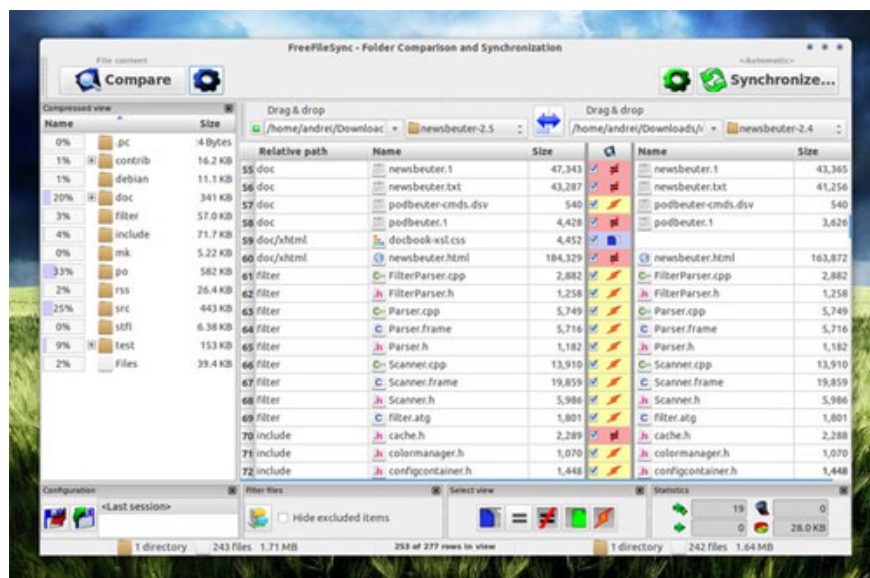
FreeFileSync - Folder Comparison and Synchronization

File content
Compare

<Automatic>
Synchronize...

Compressed view

| Name | Size |
|---|---|
| 0% .pc | 4 Bytes |
| 1% contrib | 16.2 KB |
| 1% debian | 11.1 KB |
| 20% doc | 341 KB |
| 3% filter | 57.0 KB |
| 4% include | 71.7 KB |
| 0% mk | 5.22 KB |
| 33% po | 582 KB |
| 2% rss | 26.4 KB |
| 25% src | 443 KB |
| 0% stfl | 6.38 KB |
| 9% test | 153 KB |
| 2% Files | 39.4 KB |

Drag & drop
/home/andrei/Downloac
newsbeuter-2.5

Drag & drop
/home/andrei/Downloads/
newsbeuter-2.4

| | Relative path | Name | Size | | Name | Size |
|---|---|---|---|---|---|---|
| 55 | doc | newsbeuter.1 | 47,343 | | newsbeuter.1 | 43,365 |
| 56 | doc | newsbeuter.txt | 43,287 | | newsbeuter.txt | 41,256 |
| 57 | doc | podbeuter-cmds.dsv | 540 | | podbeuter-cmds.dsv | 540 |
| 58 | doc | podbeuter.1 | 4,428 | | podbeuter.1 | 3,626 |
| 59 | doc/xhtml | docbook-xsl.css | 4,452 | | | |
| 60 | doc/xhtml | newsbeuter.html | 184,329 | | newsbeuter.html | 163,872 |
| 61 | filter | FilterParser.cpp | 2,882 | | FilterParser.cpp | 2,882 |
| 62 | filter | FilterParser.h | 1,258 | | FilterParser.h | 1,258 |
| 63 | filter | Parser.cpp | 5,749 | | Parser.cpp | 5,749 |
| 64 | filter | Parser.frame | 5,716 | | Parser.frame | 5,716 |
| 65 | filter | Parser.h | 1,182 | | Parser.h | 1,182 |
| 66 | filter | Scanner.cpp | 13,910 | | Scanner.cpp | 13,910 |
| 67 | filter | Scanner.frame | 19,859 | | Scanner.frame | 19,859 |
| 68 | filter | Scanner.h | 5,986 | | Scanner.h | 5,986 |
| 69 | filter | filter.atg | 1,801 | | filter.atg | 1,801 |
| 70 | include | cache.h | 2,289 | | cache.h | 2,288 |
| 71 | include | colormanager.h | 1,070 | | colormanager.h | 1,070 |
| 72 | include | configcontainer.h | 1,448 | | configcontainer.h | 1,448 |

Configuration
<Last session>

Filter files
Hide excluded items

Select view

Statistics
19 0
0 28.0 KB

1 directory 243 files 1.71 MB
253 of 277 rows in view
1 directory 242 files 1.64 MB